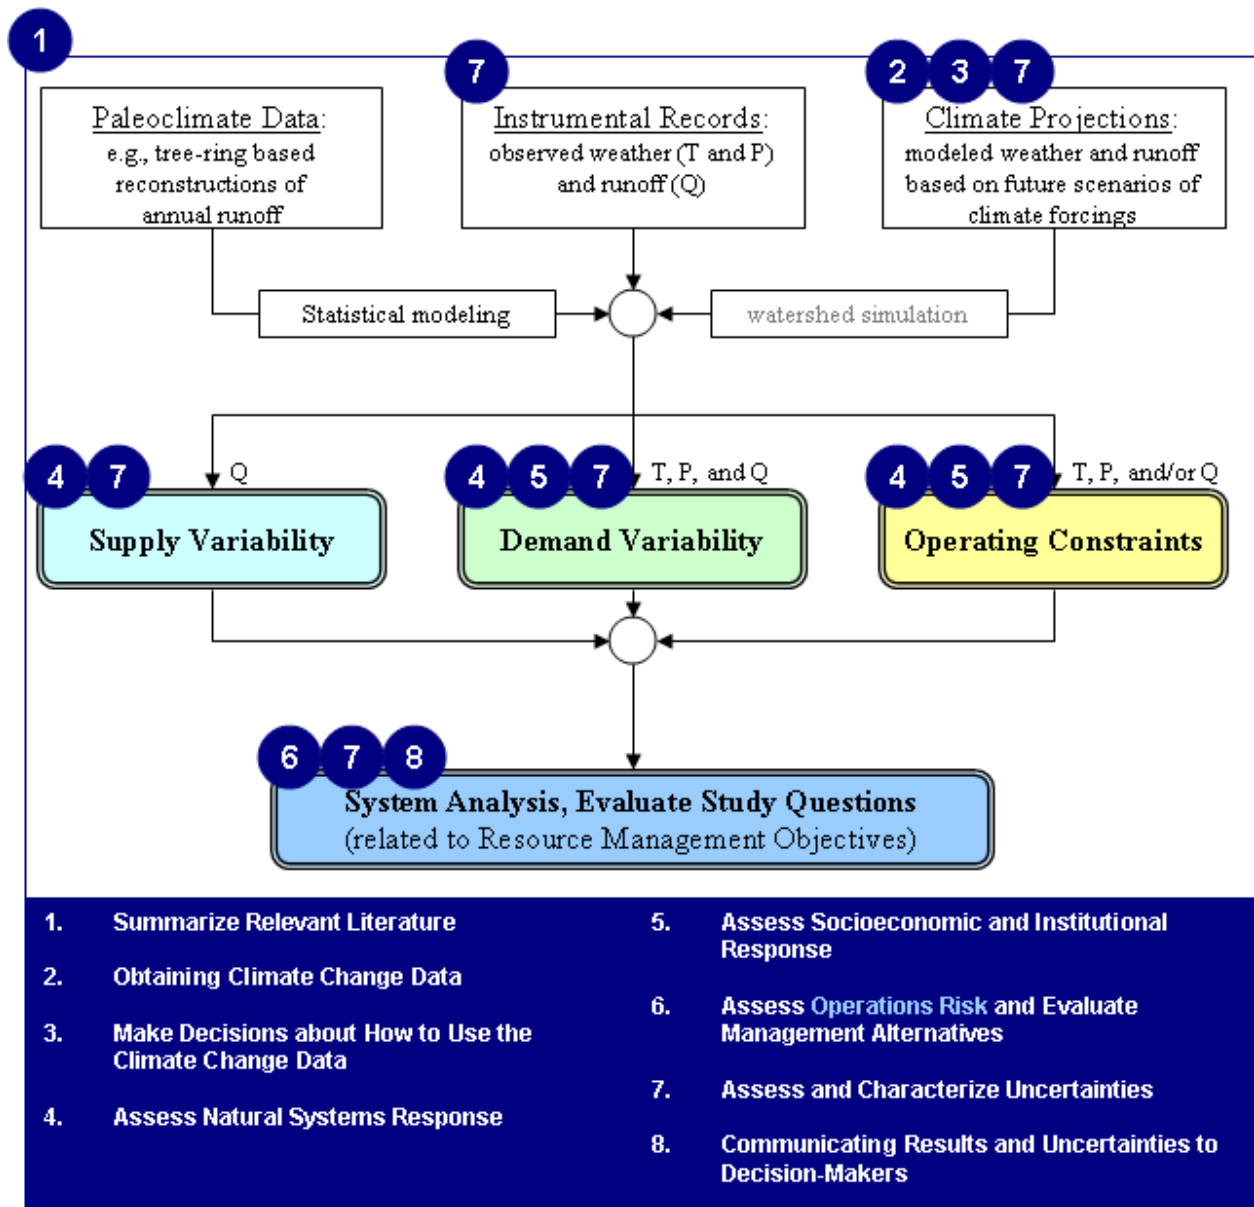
1

7

2 3 7

Paleoclimate Data:
e.g., tree-ring based reconstructions of annual runoff

Instrumental Records:
observed weather (T and P) and runoff (Q)

Climate Projections:
modeled weather and runoff based on future scenarios of climate forcings

Statistical modeling

watershed simulation

4 7

Q

4 5 7

T, P, and Q

4 5 7

T, P, and/or Q

Supply Variability

Demand Variability

Operating Constraints

6 7 8

System Analysis, Evaluate Study Questions
(related to Resource Management Objectives)

1. Summarize Relevant Literature

2. Obtaining Climate Change Data

3. Make Decisions about How to Use the Climate Change Data

4. Assess Natural Systems Response

5. Assess Socioeconomic and Institutional Response

6. Assess Operations Risk and Evaluate Management Alternatives

7. Assess and Characterize Uncertainties

8. Communicating Results and Uncertainties to Decision-Makers